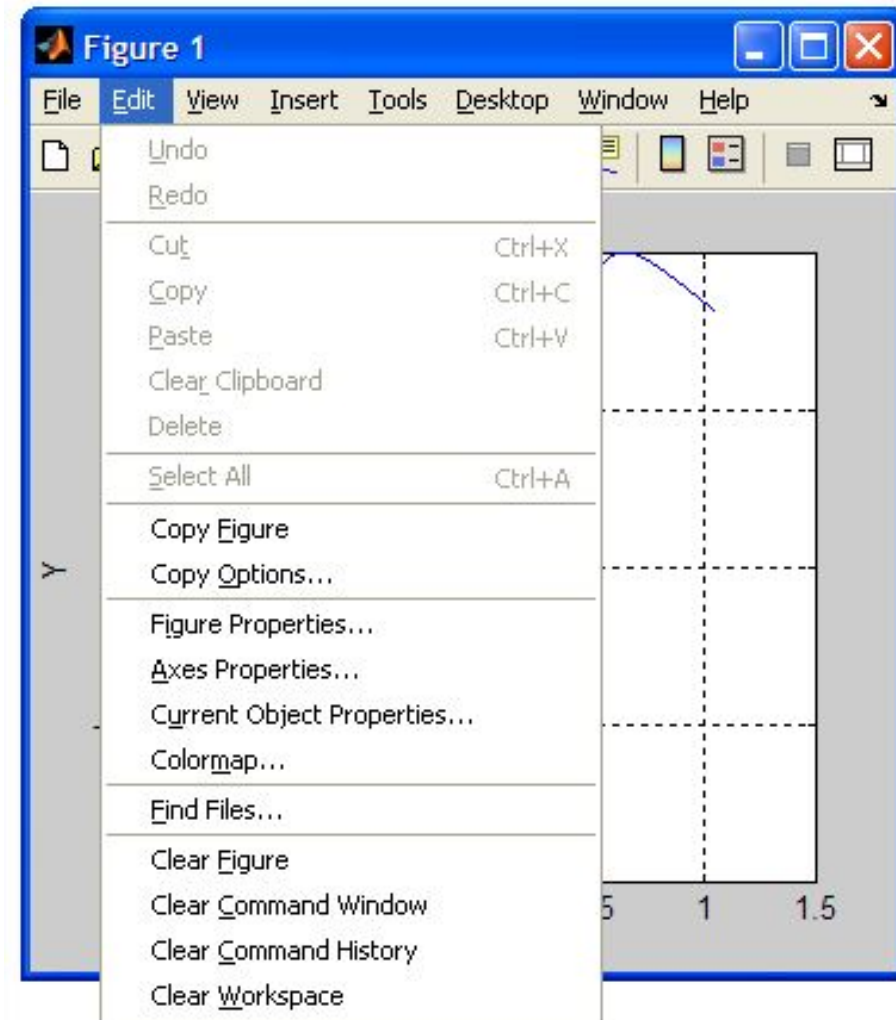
Figure 1

File Edit View Insert Tools Desktop Window Help

Undo
Redo
Cut Ctrl+X
Copy Ctrl+C
Paste Ctrl+V
Clear Clipboard
Delete
Select All Ctrl+A
Copy Figure
Copy Options...
Figure Properties...
Axes Properties...
Current Object Properties...
Colormap...
Find Files...
Clear Figure
Clear Command Window
Clear Command History
Clear Workspace

Y

5 1 1.5